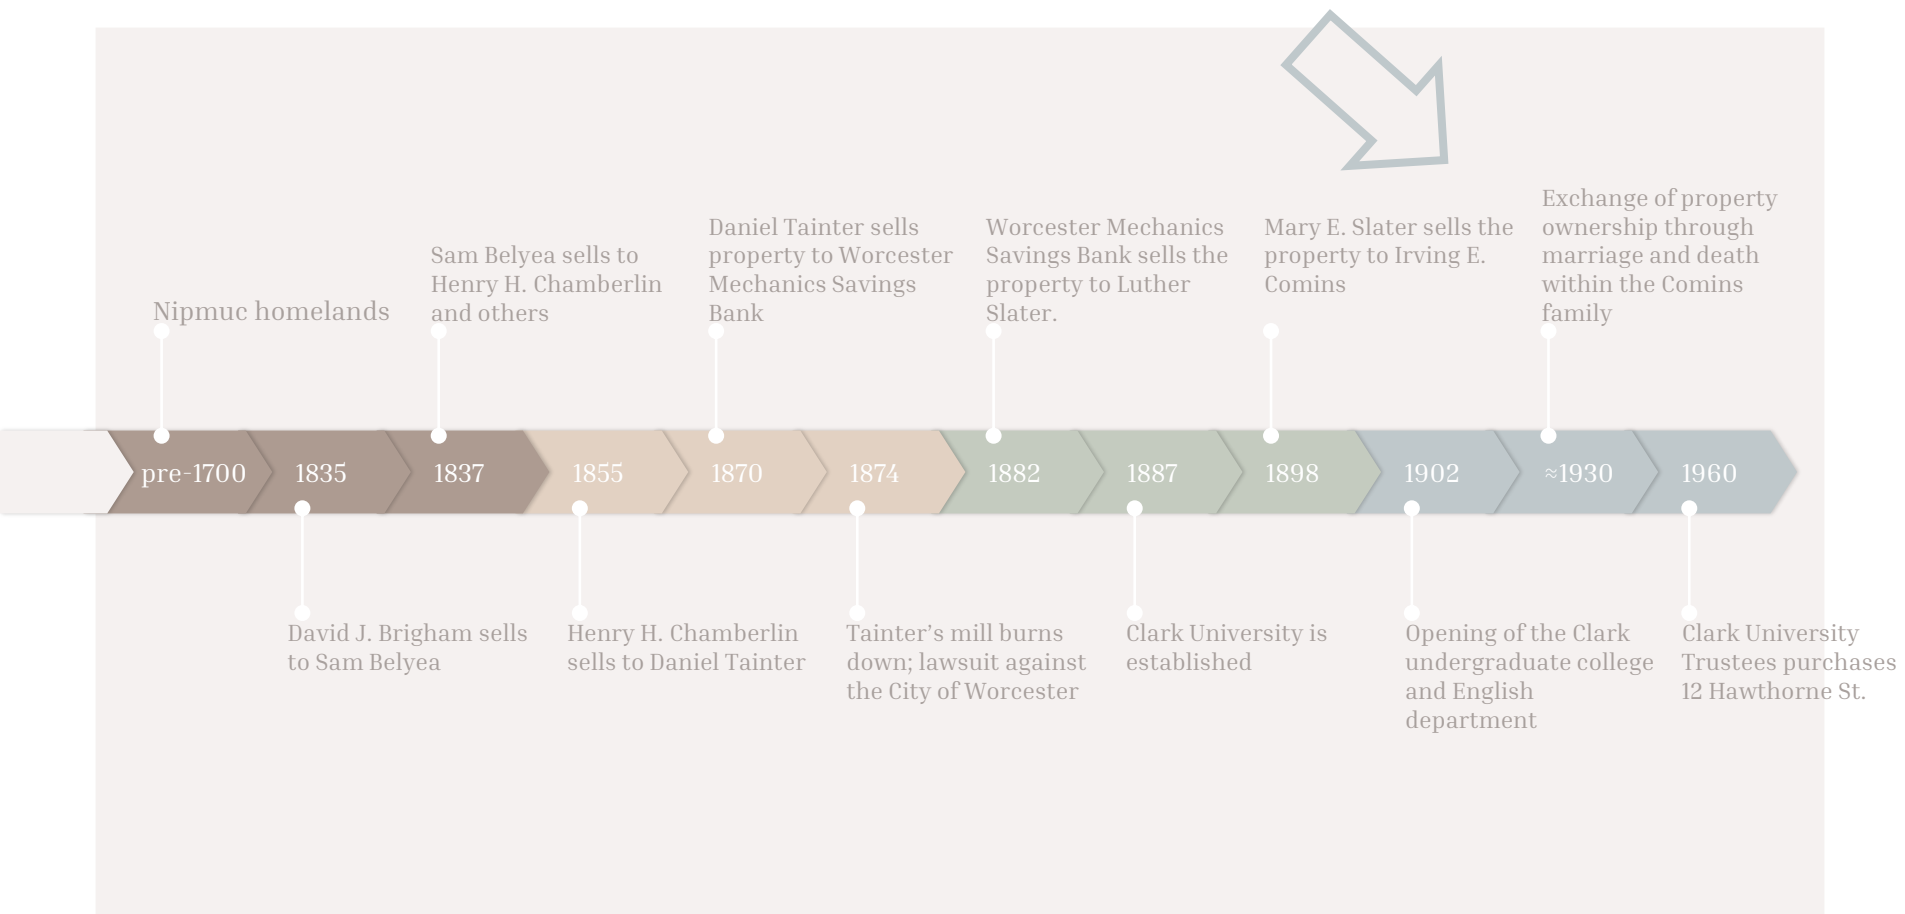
Nipmuc homelands

Sam Belyea sells to Henry H. Chamberlin and others

Daniel Tainter sells property to Worcester Mechanics Savings Bank

Worcester Mechanics Savings Bank sells the property to Luther Slater.

Mary E. Slater sells the property to Irving E. Comins

Exchange of property ownership through marriage and death within the Comins family

pre-1700 | 1835 | 1837 | 1855 | 1870 | 1874 | 1882 | 1887 | 1898 | 1902 | ≈1930 | 1960

David J. Brigham sells to Sam Belyea

Henry H. Chamberlin sells to Daniel Tainter

Tainter's mill burns down; lawsuit against the City of Worcester

Clark University is established

Opening of the Clark undergraduate college and English department

Clark University Trustees purchases 12 Hawthorne St.